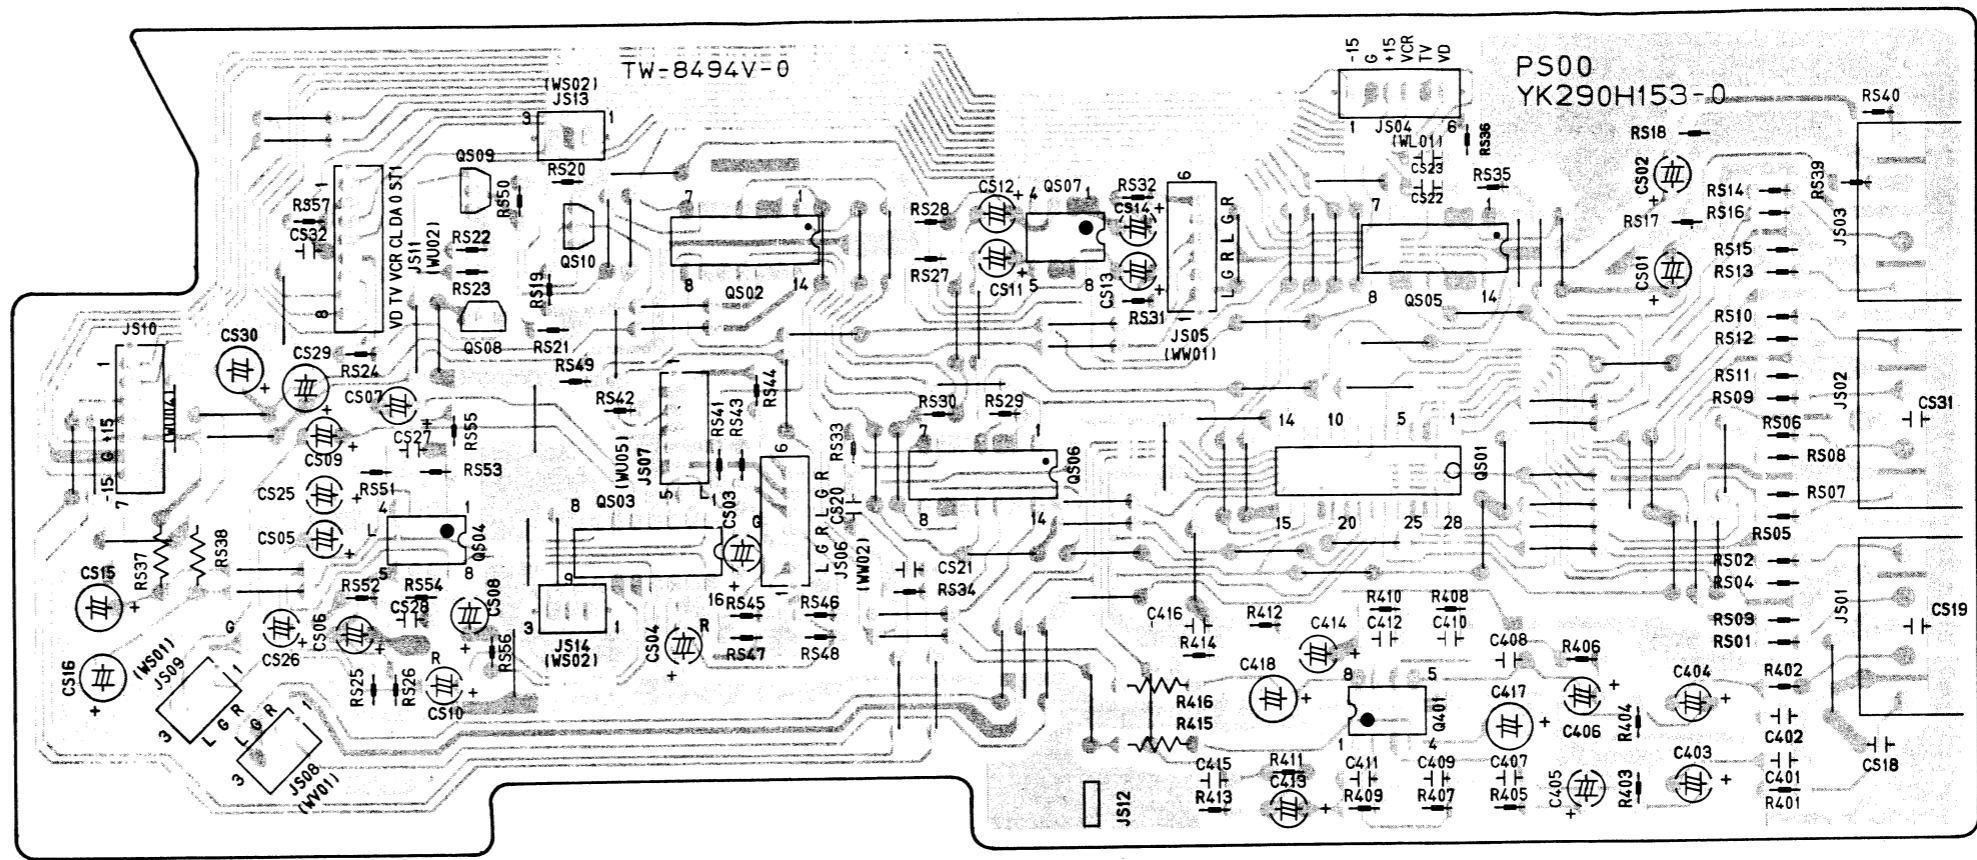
TW-8494V-0

PS00
YK290H153-0

-15 G +15 VCR TV VD
1 JS04 6
(WL01)

(WS02)
JS13
3 1

QS09
RS20
RS50
QS10

RS57
CS32
1 VD TV VCR CL DA O ST1 8
JS11 (WU02)
RS22
RS23
QS08
RS19
RS21

7 8 QS02 14

RS28 CS12 4 QS07 RS32 CS14 6
RS27 CS11 5 8 CS13 RS31
L G R L G R
JS05 (WW01)

RS36 CS23 CS22 RS35
7 8 QS05 14

RS40 RS18 CS02 RS14 RS17 RS16 RS39 JS03 RS15 CS01 RS13

RS10 RS12 RS11 RS09 JS02 CS31 RS06 RS08 RS07 RS05

JS10 1 (WU04) -15 G +15 7
CS30 CS29 RS24 CS07 CS27 RS55 CS09 RS53
RS49 RS42 RS44 RS41 RS43 (WU05) JS07 5
RS30 RS29 RS33 7 1 QS06 8 14
14 10 5 1 QS01 15 20 25 28

CS25 RS51 CS05 4 1 QS04 L 5 8
RS37 RS38 CS15
8 QS03 CS03 G 6 L G R L G R JS06 (WW02) CS20
CS21 RS34
9 JS14 (WS02) 3 1 16 RS45 RS46 RS47 RS48 CS04 R

RS52 RS54 CS28 CS08 CS06 CS26 G RS56
RS25 RS26 CS10 R
CS16 (WS01) JS09 1 3 L G R
L G R 1 3 JS08 (WV01)

RS02 RS04 RS03 RS01 JS01 CS19
C416 R414 R412 R410 R408 C414 C412 C410 C408 R406
R416 R415 C418 8 5 Q401 1 4 C417 C406 C404 R404 R402 C402 CS18
C415 R413 R411 C413 C411 R409 C409 R407 C407 R405 C405 R403 C403 C401 R401
JS12